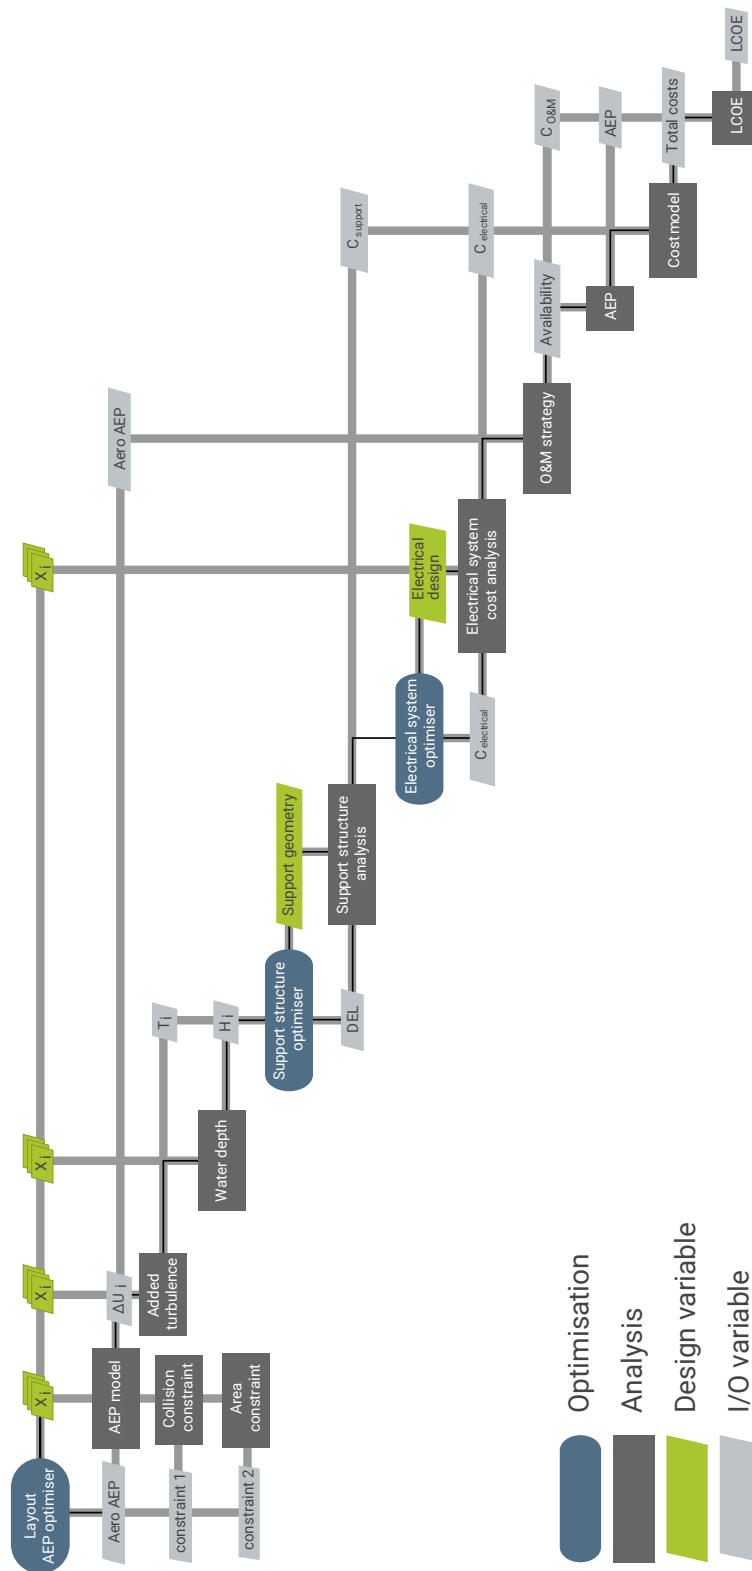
Layout AEP optimiser

Aero AEP

constraint 1

constraint 2

$X_i$

AEP model

Collision constraint

Area constraint

$X_i$

$\Delta U_i$

Added turbulence

$X_i$

Water depth

$T_i$

$H_i$

Support structure optimiser

DEL

Support geometry

Support structure analysis

Electrical system optimiser

$C_{electrical}$

Electrical design

Electrical system cost analysis

$X_i$

Aero AEP

O&M strategy

$C_{support}$

$C_{electrical}$

Availability

AEP

$C_{O\&M}$

AEP

Cost model

Total costs

LCOE

LCOE

Optimisation

Analysis

Design variable

I/O variable